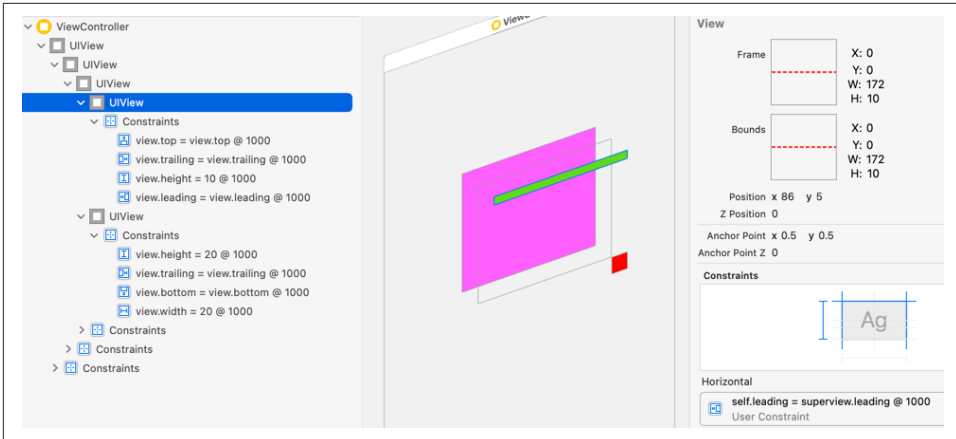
ViewController
UIView
UIView
UIView
UIView
Constraints
view.top = view.top @ 1000
view.trailing = view.trailing @ 1000
view.height = 10 @ 1000
view.leading = view.leading @ 1000
UIView
Constraints
view.height = 20 @ 1000
view.trailing = view.trailing @ 1000
view.bottom = view.bottom @ 1000
view.width = 20 @ 1000
Constraints
Constraints
Constraints

View

View
Frame
X: 0
Y: 0
W: 172
H: 10
Bounds
X: 0
Y: 0
W: 172
H: 10
Position x 86 y 5
Z Position 0
Anchor Point x 0.5 y 0.5
Anchor Point Z 0
Constraints
Ag
Horizontal
self.leading = superview.leading @ 1000
User Constraint